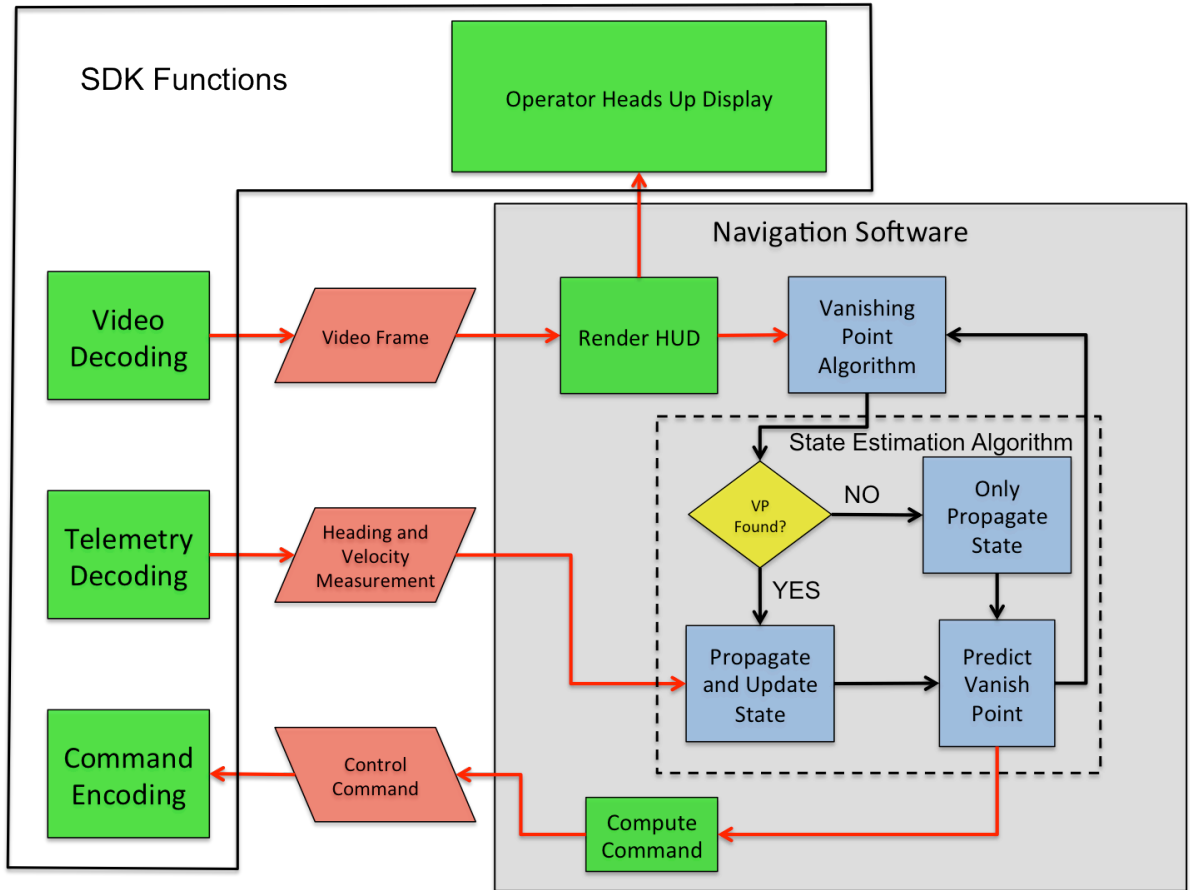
SDK Functions

Operator Heads Up Display

Navigation Software

Video Decoding

Video Frame

Render HUD

Vanishing Point Algorithm

State Estimation Algorithm

VP Found?

NO

Only Propagate State

YES

Telemetry Decoding

Heading and Velocity Measurement

Propagate and Update State

Predict Vanish Point

Command Encoding

Control Command

Compute Command